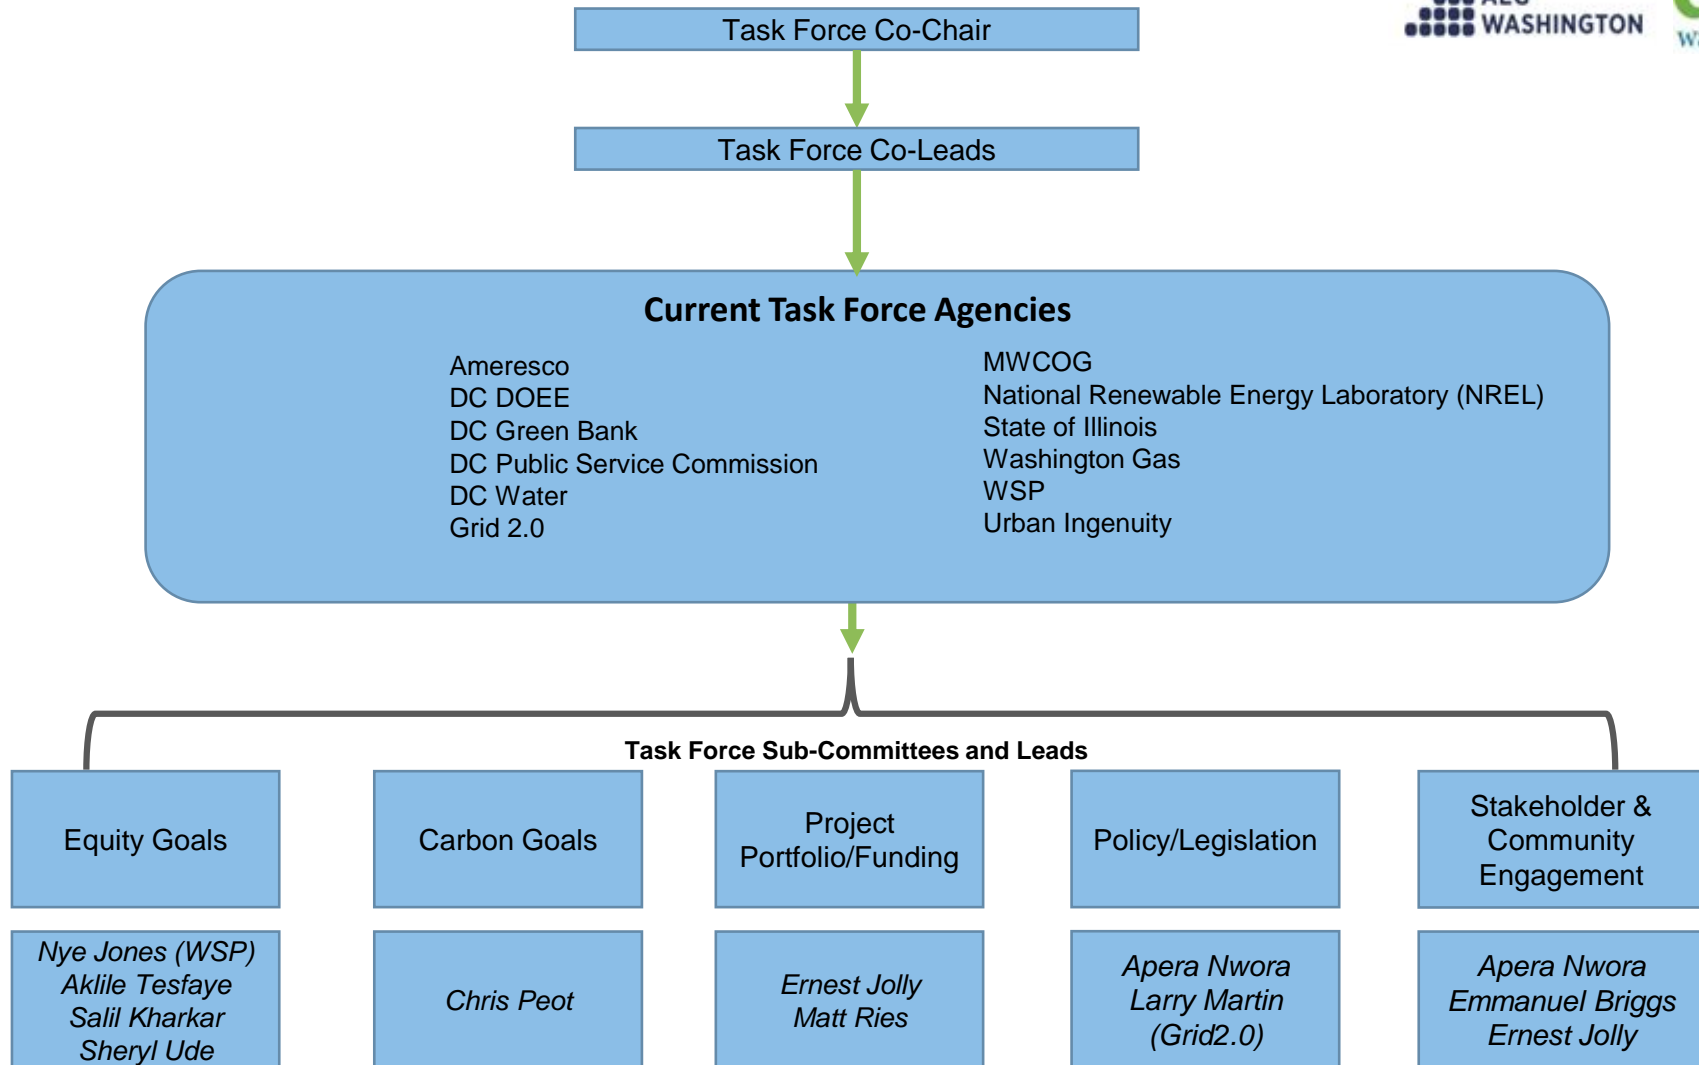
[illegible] WASHINGTON

Task Force Co-Chair

Task Force Co-Leads

Current Task Force Agencies

Ameresco
DC DOEE
DC Green Bank
DC Public Service Commission
DC Water
Grid 2.0

MWCOG
National Renewable Energy Laboratory (NREL)
State of Illinois
Washington Gas
WSP
Urban Ingenuity

Task Force Sub-Committees and Leads

Equity Goals

Carbon Goals

Project Portfolio/Funding

Policy/Legislation

Stakeholder & Community Engagement

*Nye Jones (WSP)*
*Aklile Tesfaye*
*Salil Kharkar*
*Sheryl Ude*

*Chris Peot*

*Ernest Jolly*
*Matt Ries*

*Apera Nwora*
*Larry Martin*
*(Grid2.0)*

*Apera Nwora*
*Emmanuel Briggs*
*Ernest Jolly*